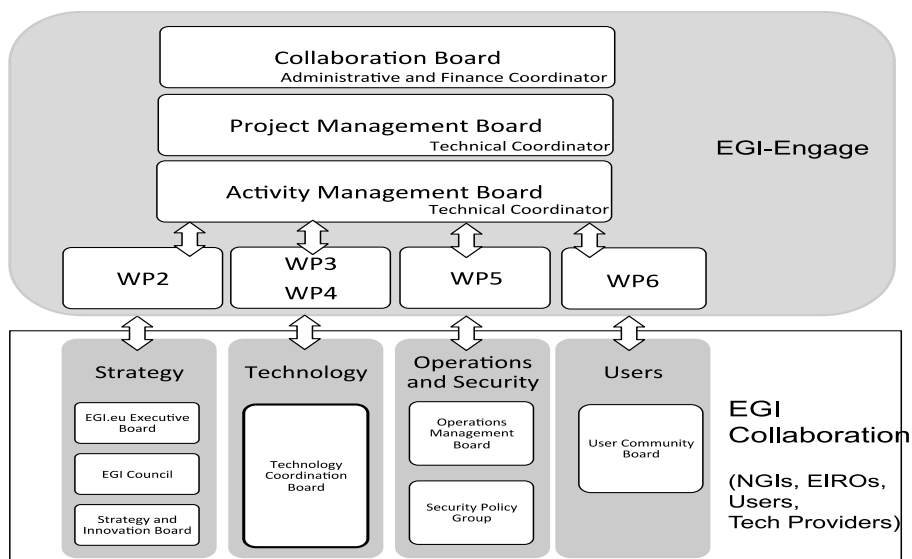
Collaboration Board
Administrative and Finance Coordinator

Project Management Board
Technical Coordinator

Activity Management Board
Technical Coordinator

EGI-Engage

WP2

WP3
WP4

WP5

WP6

Strategy

EGI.eu Executive Board

EGI Council

Strategy and Innovation Board

Technology

Technology Coordination Board

Operations and Security

Operations Management Board

Security Policy Group

Users

User Community Board

EGI Collaboration

(NGIs, EIROs, Users, Tech Providers)